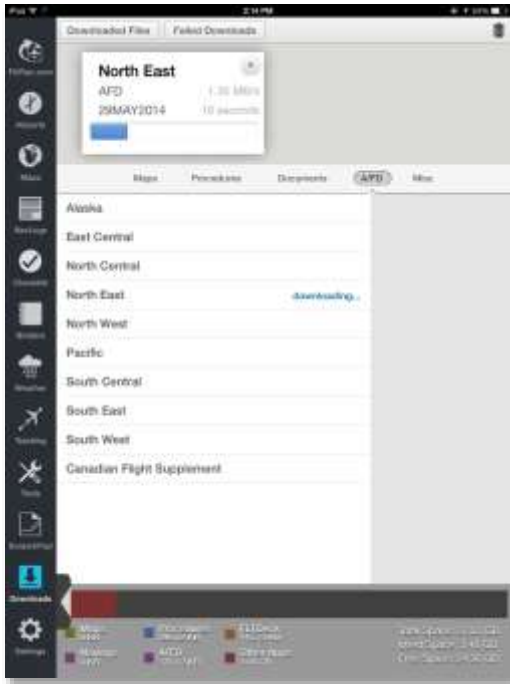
iPad

2:14 PM

Downloaded Files | Failed Downloads

North East
AFD 1.35 Mb/s
29MAY2014 10 seconds

Maps | Procedures | Documents | AFD | Misc

Alaska
East Central
North Central
North East downloading...
North West
Pacific
South Central
South East
South West
Canadian Flight Supplement

FltPlan.com
Airports
Maps
NavLogs
Checklists
Binders
Weather
Tracking
Tools
ScratchPad
Downloads
Settings

Maps
Procedures
ELEDocs
Weather
AFD
Other Apps
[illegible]
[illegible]
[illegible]